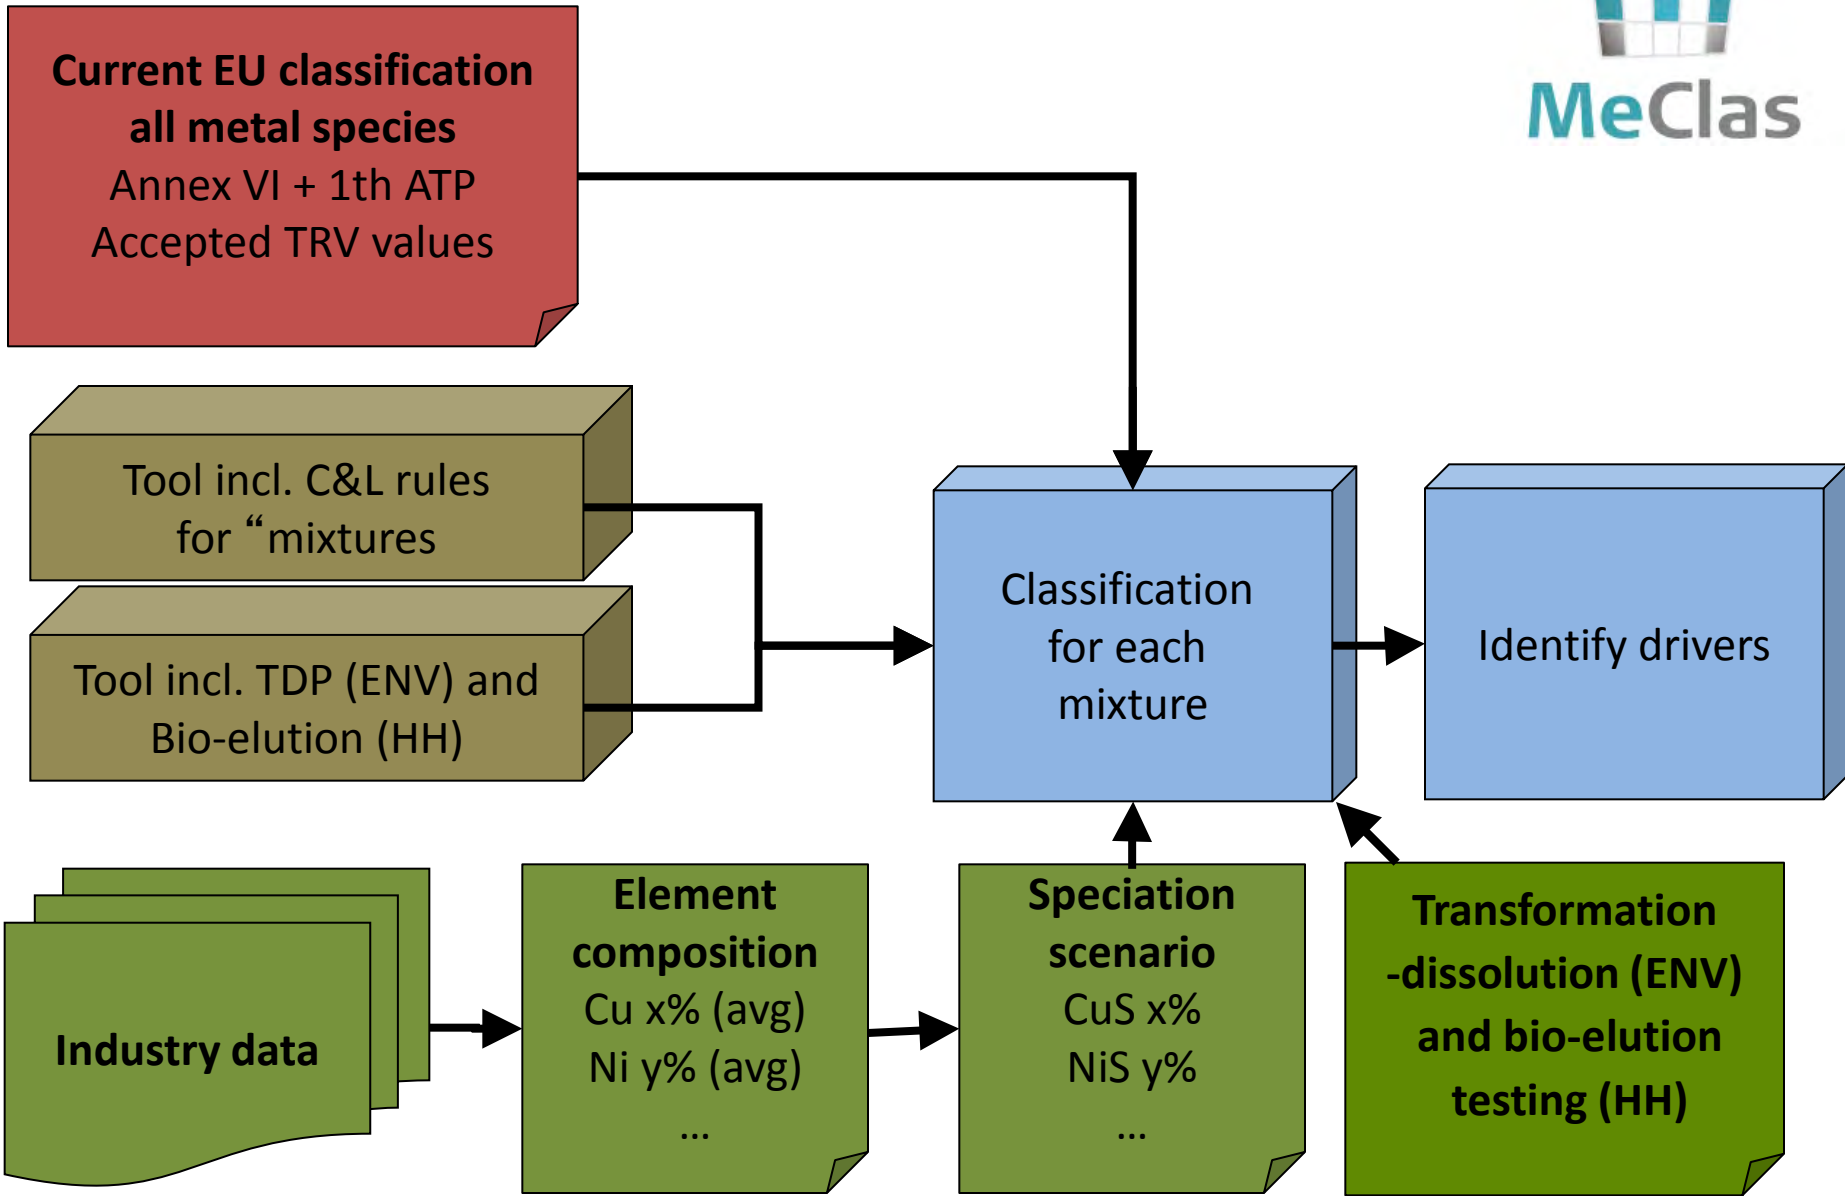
MeClas

**Current EU classification all metal species**
Annex VI + 1th ATP
Accepted TRV values

Tool incl. C&L rules for “mixtures

Tool incl. TDP (ENV) and Bio-elution (HH)

Classification for each mixture

Identify drivers

**Industry data**

**Element composition**
Cu x% (avg)
Ni y% (avg)
…

**Speciation scenario**
CuS x%
NiS y%
…

**Transformation -dissolution (ENV) and bio-elution testing (HH)**